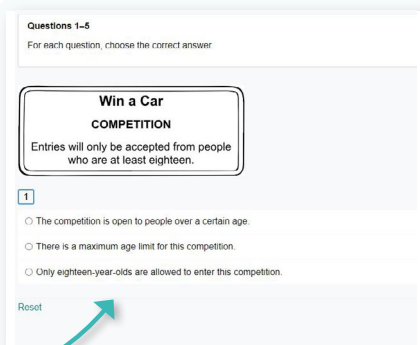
Questions 1–5

For each question, choose the correct answer

Win a Car

COMPETITION

Entries will only be accepted from people who are at least eighteen.

1

The competition is open to people over a certain age.

There is a maximum age limit for this competition.

Only eighteen-year-olds are allowed to enter this competition.

Reset